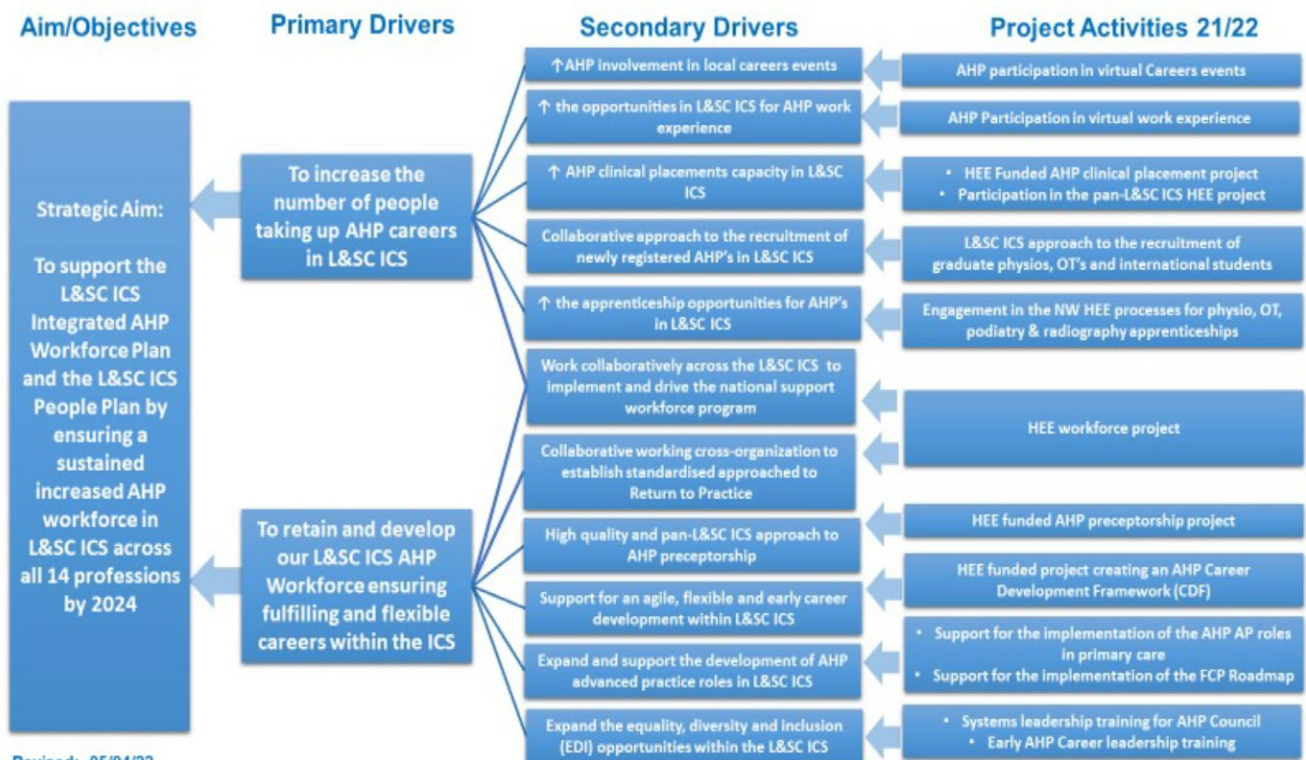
Aim/Objectives

Primary Drivers

Secondary Drivers

Project Activities 21/22

Strategic Aim:

To support the L&SC ICS Integrated AHP Workforce Plan and the L&SC ICS People Plan by ensuring a sustained increased AHP workforce in L&SC ICS across all 14 professions by 2024

To increase the number of people taking up AHP careers in L&SC ICS

To retain and develop our L&SC ICS AHP Workforce ensuring fulfilling and flexible careers within the ICS

↑AHP involvement in local careers events

↑ the opportunities in L&SC ICS for AHP work experience

↑ AHP clinical placements capacity in L&SC ICS

Collaborative approach to the recruitment of newly registered AHP's in L&SC ICS

↑ the apprenticeship opportunities for AHP's in L&SC ICS

Work collaboratively across the L&SC ICS to implement and drive the national support workforce program

Collaborative working cross-organization to establish standardised approached to Return to Practice

High quality and pan-L&SC ICS approach to AHP preceptorship

Support for an agile, flexible and early career development within L&SC ICS

Expand and support the development of AHP advanced practice roles in L&SC ICS

Expand the equality, diversity and inclusion (EDI) opportunities within the L&SC ICS

AHP participation in virtual Careers events

AHP Participation in virtual work experience

• HEE Funded AHP clinical placement project
• Participation in the pan-L&SC ICS HEE project

L&SC ICS approach to the recruitment of graduate physios, OT's and international students

Engagement in the NW HEE processes for physio, OT, podiatry & radiography apprenticeships

HEE workforce project

HEE funded AHP preceptorship project

HEE funded project creating an AHP Career Development Framework (CDF)

• Support for the implementation of the AHP AP roles in primary care
• Support for the implementation of the FCP Roadmap

• Systems leadership training for AHP Council
• Early AHP Career leadership training

Revised: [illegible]